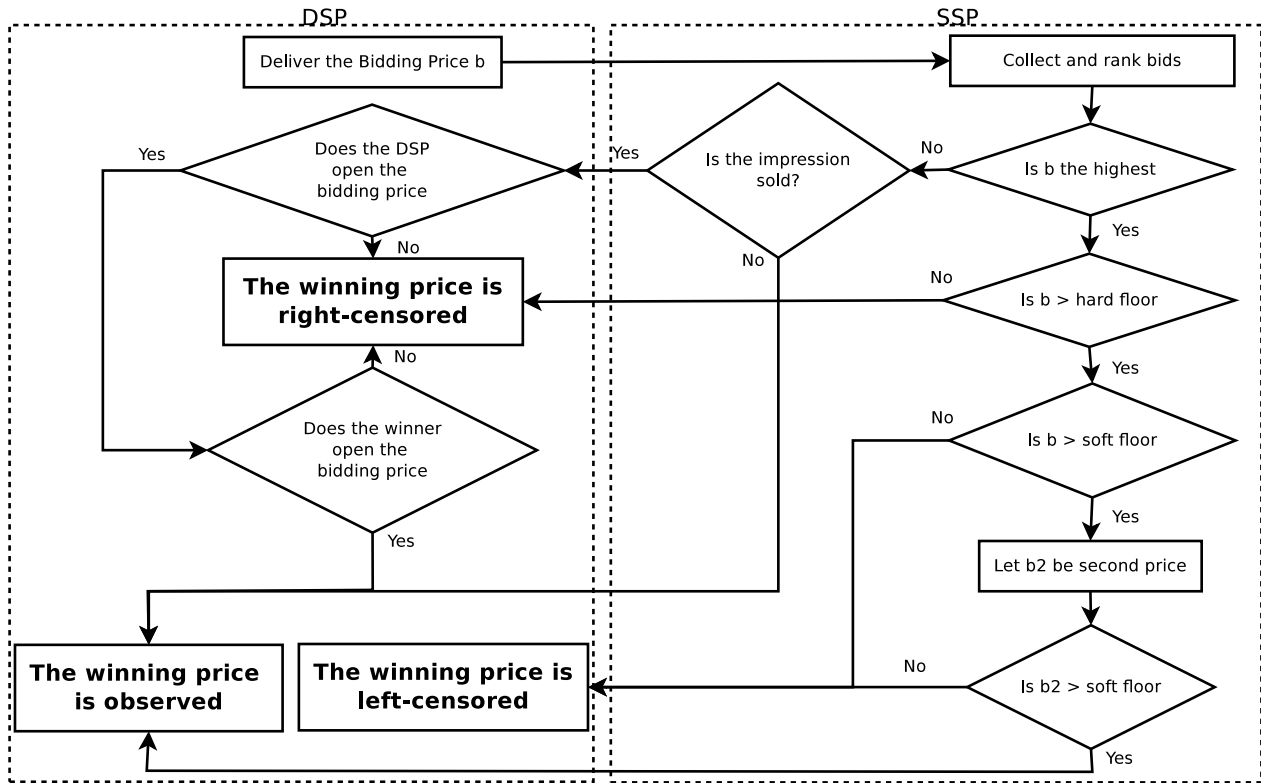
DSP

SSP

Deliver the Bidding Price b

Collect and rank bids

Yes

Does the DSP open the bidding price

Yes

Is the impression sold?

No

Is b the highest

Yes

No

No

The winning price is right-censored

No

Is b > hard floor

No

Yes

No

Does the winner open the bidding price

Is b > soft floor

Yes

Yes

Let b2 be second price

The winning price is observed

The winning price is left-censored

No

Is b2 > soft floor

Yes